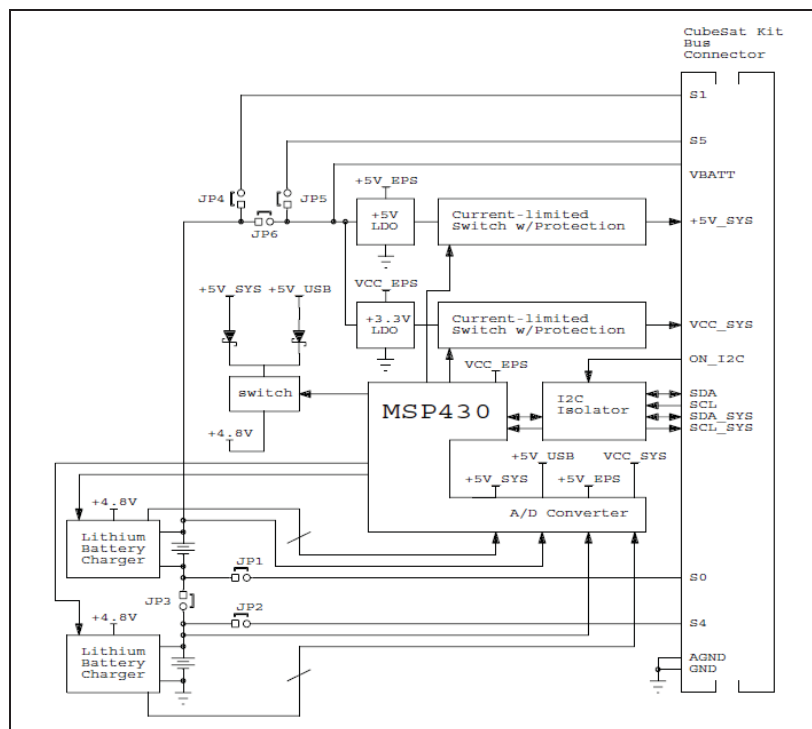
CubeSat Kit Bus Connector

S1

S5

VBATT

+5V_SYS

VCC_SYS

ON_I2C

SDA
SCL
SDA_SYS
SCL_SYS

S0

S4

AGND
GND

JP4

JP5

JP6

+5V_EPS

+5V LDO

Current-limited Switch w/Protection

VCC_EPS

+3.3V LDO

Current-limited Switch w/Protection

+5V_SYS +5V_USB

switch

+4.8V

VCC_EPS

MSP430

I2C Isolator

+5V_USB

VCC_SYS

+5V_SYS

+5V_EPS

A/D Converter

+4.8V

Lithium Battery Charger

JP1

JP3

JP2

+4.8V

Lithium Battery Charger